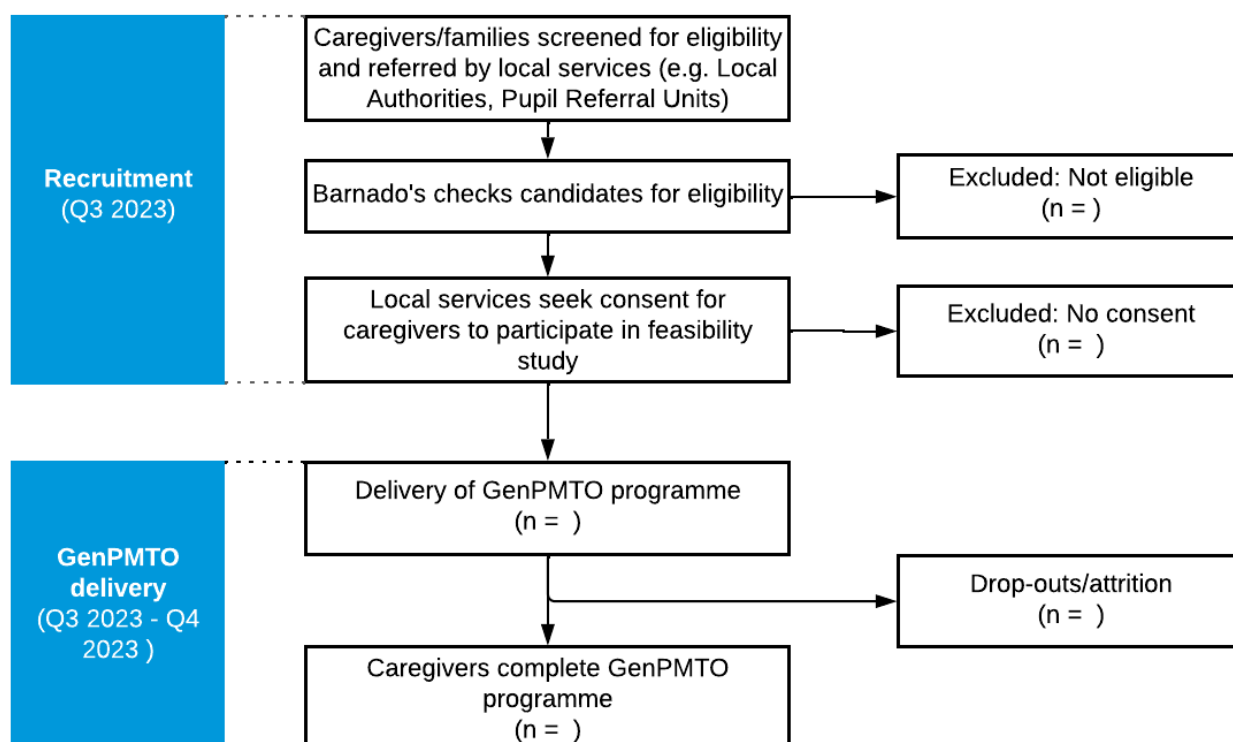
Recruitment
(Q3 2023)

Caregivers/families screened for eligibility and referred by local services (e.g. Local Authorities, Pupil Referral Units)

Barnado's checks candidates for eligibility

Excluded: Not eligible
(n = )

Local services seek consent for caregivers to participate in feasibility study

Excluded: No consent
(n = )

GenPMTO delivery
(Q3 2023 - Q4 2023 )

Delivery of GenPMTO programme
(n = )

Drop-outs/attrition
(n = )

Caregivers complete GenPMTO programme
(n = )